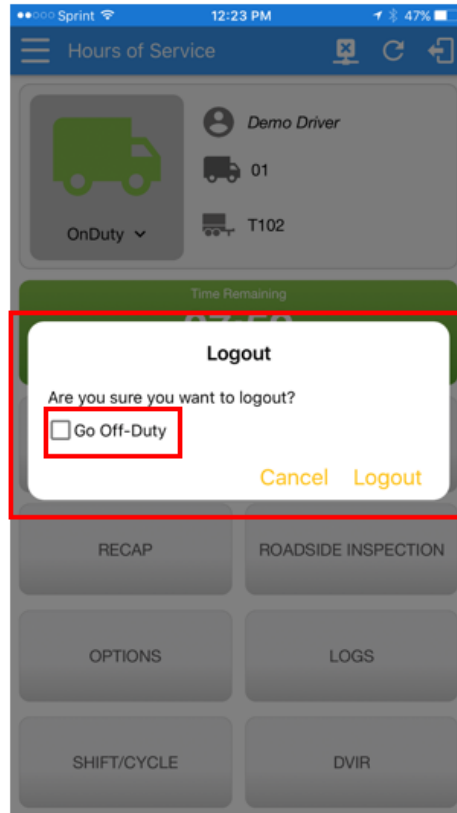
●●○○○ Sprint 12:23 PM 47%

Hours of Service

Demo Driver

01

T102

OnDuty

Time Remaining

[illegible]

Logout

Are you sure you want to logout?

Go Off-Duty

Cancel Logout

RECAP

ROADSIDE INSPECTION

OPTIONS

LOGS

SHIFT/CYCLE

DVIR